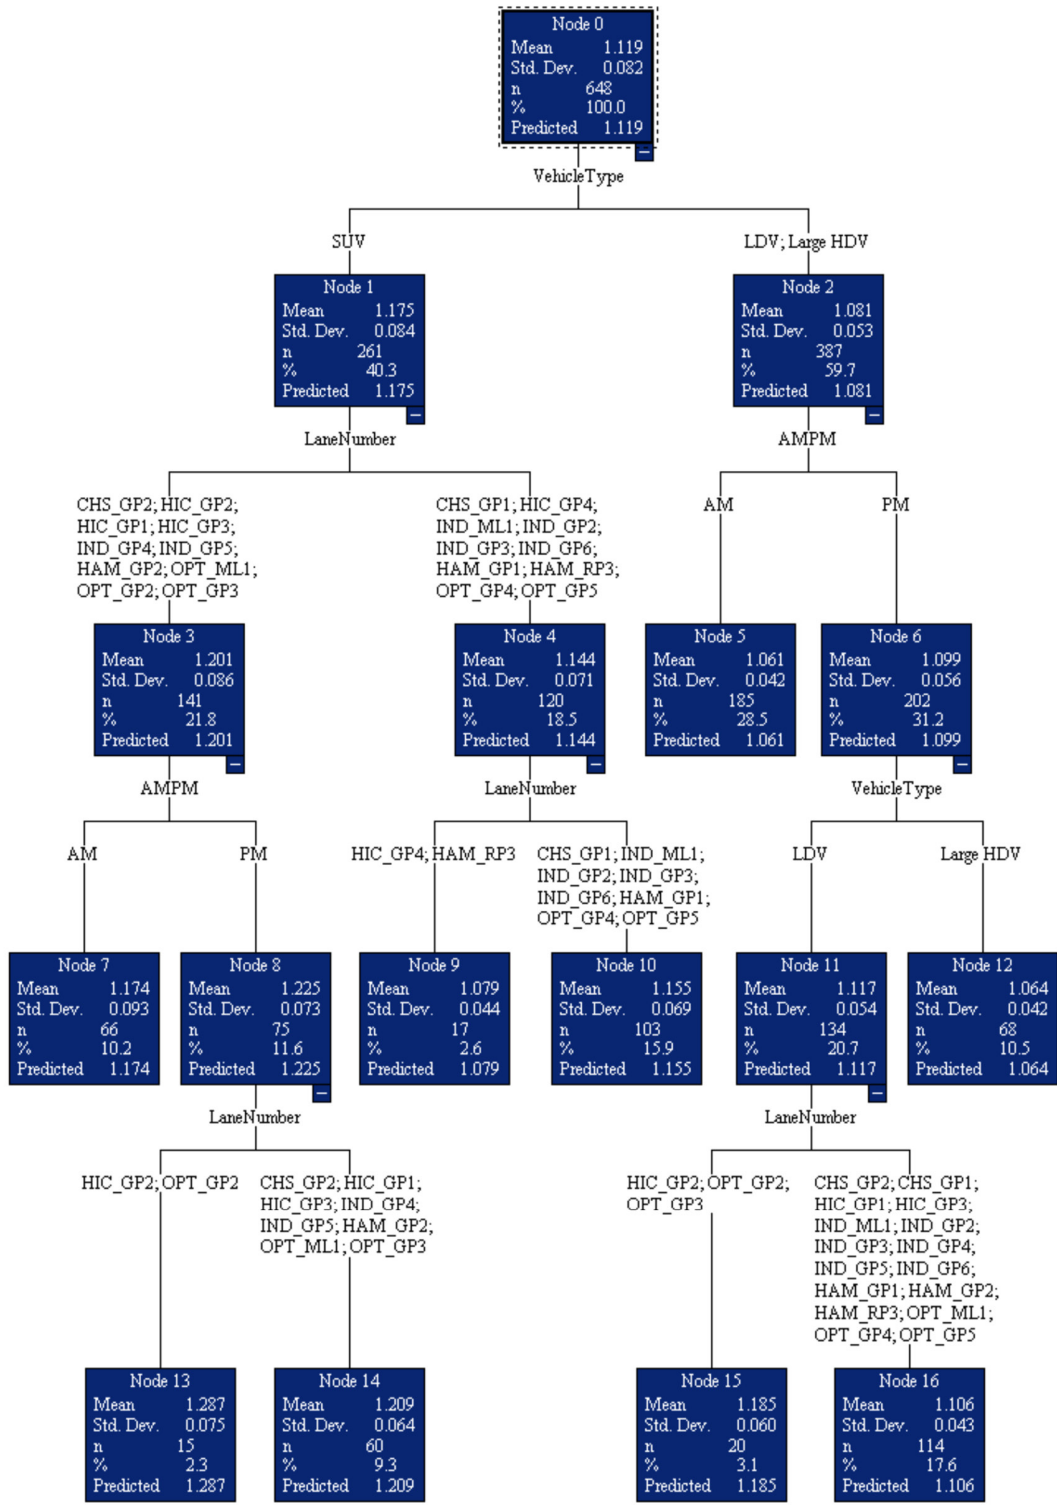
Node 0
| | |
|---|---|
| Mean | 1.119 |
| Std. Dev. | 0.082 |
| n | 648 |
| % | 100.0 |
| Predicted | 1.119 |

VehicleType

SUV

LDV; Large HDV

Node 1
| | |
|---|---|
| Mean | 1.175 |
| Std. Dev. | 0.084 |
| n | 261 |
| % | 40.3 |
| Predicted | 1.175 |

Node 2
| | |
|---|---|
| Mean | 1.081 |
| Std. Dev. | 0.053 |
| n | 387 |
| % | 59.7 |
| Predicted | 1.081 |

LaneNumber

AMPM

CHS_GP2; HIC_GP2; HIC_GP1; HIC_GP3; IND_GP4; IND_GP5; HAM_GP2; OPT_ML1; OPT_GP2; OPT_GP3

CHS_GP1; HIC_GP4; IND_ML1; IND_GP2; IND_GP3; IND_GP6; HAM_GP1; HAM_RP3; OPT_GP4; OPT_GP5

AM

PM

Node 3
| | |
|---|---|
| Mean | 1.201 |
| Std. Dev. | 0.086 |
| n | 141 |
| % | 21.8 |
| Predicted | 1.201 |

Node 4
| | |
|---|---|
| Mean | 1.144 |
| Std. Dev. | 0.071 |
| n | 120 |
| % | 18.5 |
| Predicted | 1.144 |

Node 5
| | |
|---|---|
| Mean | 1.061 |
| Std. Dev. | 0.042 |
| n | 185 |
| % | 28.5 |
| Predicted | 1.061 |

Node 6
| | |
|---|---|
| Mean | 1.099 |
| Std. Dev. | 0.056 |
| n | 202 |
| % | 31.2 |
| Predicted | 1.099 |

AMPM

LaneNumber

VehicleType

AM

PM

HIC_GP4; HAM_RP3

CHS_GP1; IND_ML1; IND_GP2; IND_GP3; IND_GP6; HAM_GP1; OPT_GP4; OPT_GP5

LDV

Large HDV

Node 7
| | |
|---|---|
| Mean | 1.174 |
| Std. Dev. | 0.093 |
| n | 66 |
| % | 10.2 |
| Predicted | 1.174 |

Node 8
| | |
|---|---|
| Mean | 1.225 |
| Std. Dev. | 0.073 |
| n | 75 |
| % | 11.6 |
| Predicted | 1.225 |

Node 9
| | |
|---|---|
| Mean | 1.079 |
| Std. Dev. | 0.044 |
| n | 17 |
| % | 2.6 |
| Predicted | 1.079 |

Node 10
| | |
|---|---|
| Mean | 1.155 |
| Std. Dev. | 0.069 |
| n | 103 |
| % | 15.9 |
| Predicted | 1.155 |

Node 11
| | |
|---|---|
| Mean | 1.117 |
| Std. Dev. | 0.054 |
| n | 134 |
| % | 20.7 |
| Predicted | 1.117 |

Node 12
| | |
|---|---|
| Mean | 1.064 |
| Std. Dev. | 0.042 |
| n | 68 |
| % | 10.5 |
| Predicted | 1.064 |

LaneNumber

LaneNumber

HIC_GP2; OPT_GP2

CHS_GP2; HIC_GP1; HIC_GP3; IND_GP4; IND_GP5; HAM_GP2; OPT_ML1; OPT_GP3

HIC_GP2; OPT_GP2; OPT_GP3

CHS_GP2; CHS_GP1; HIC_GP1; HIC_GP3; IND_ML1; IND_GP2; IND_GP3; IND_GP4; IND_GP5; IND_GP6; HAM_GP1; HAM_GP2; HAM_RP3; OPT_ML1; OPT_GP4; OPT_GP5

Node 13
| | |
|---|---|
| Mean | 1.287 |
| Std. Dev. | 0.075 |
| n | 15 |
| % | 2.3 |
| Predicted | 1.287 |

Node 14
| | |
|---|---|
| Mean | 1.209 |
| Std. Dev. | 0.064 |
| n | 60 |
| % | 9.3 |
| Predicted | 1.209 |

Node 15
| | |
|---|---|
| Mean | 1.185 |
| Std. Dev. | 0.060 |
| n | 20 |
| % | 3.1 |
| Predicted | 1.185 |

Node 16
| | |
|---|---|
| Mean | 1.106 |
| Std. Dev. | 0.043 |
| n | 114 |
| % | 17.6 |
| Predicted | 1.106 |